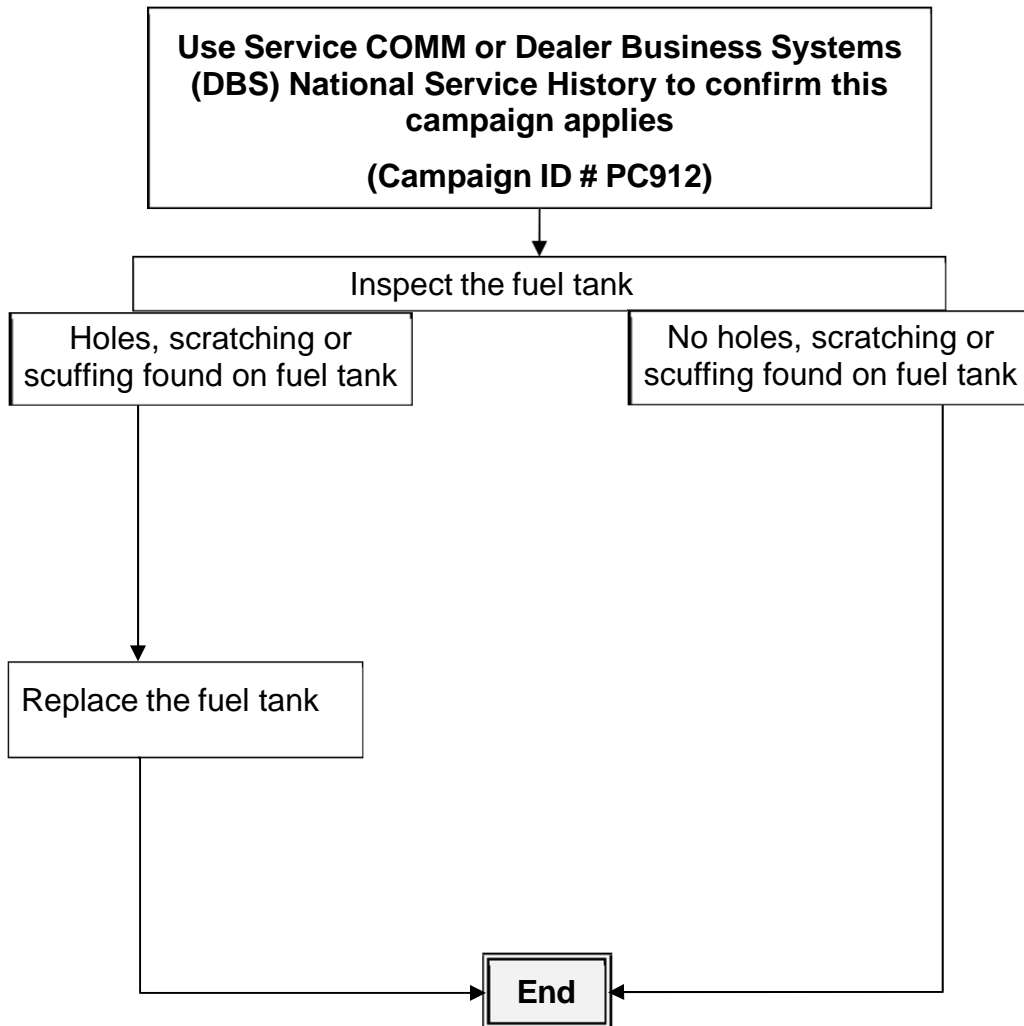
Use Service COMM or Dealer Business Systems (DBS) National Service History to confirm this campaign applies

(Campaign ID # PC912)

Inspect the fuel tank

Holes, scratching or scuffing found on fuel tank

No holes, scratching or scuffing found on fuel tank

Replace the fuel tank

End